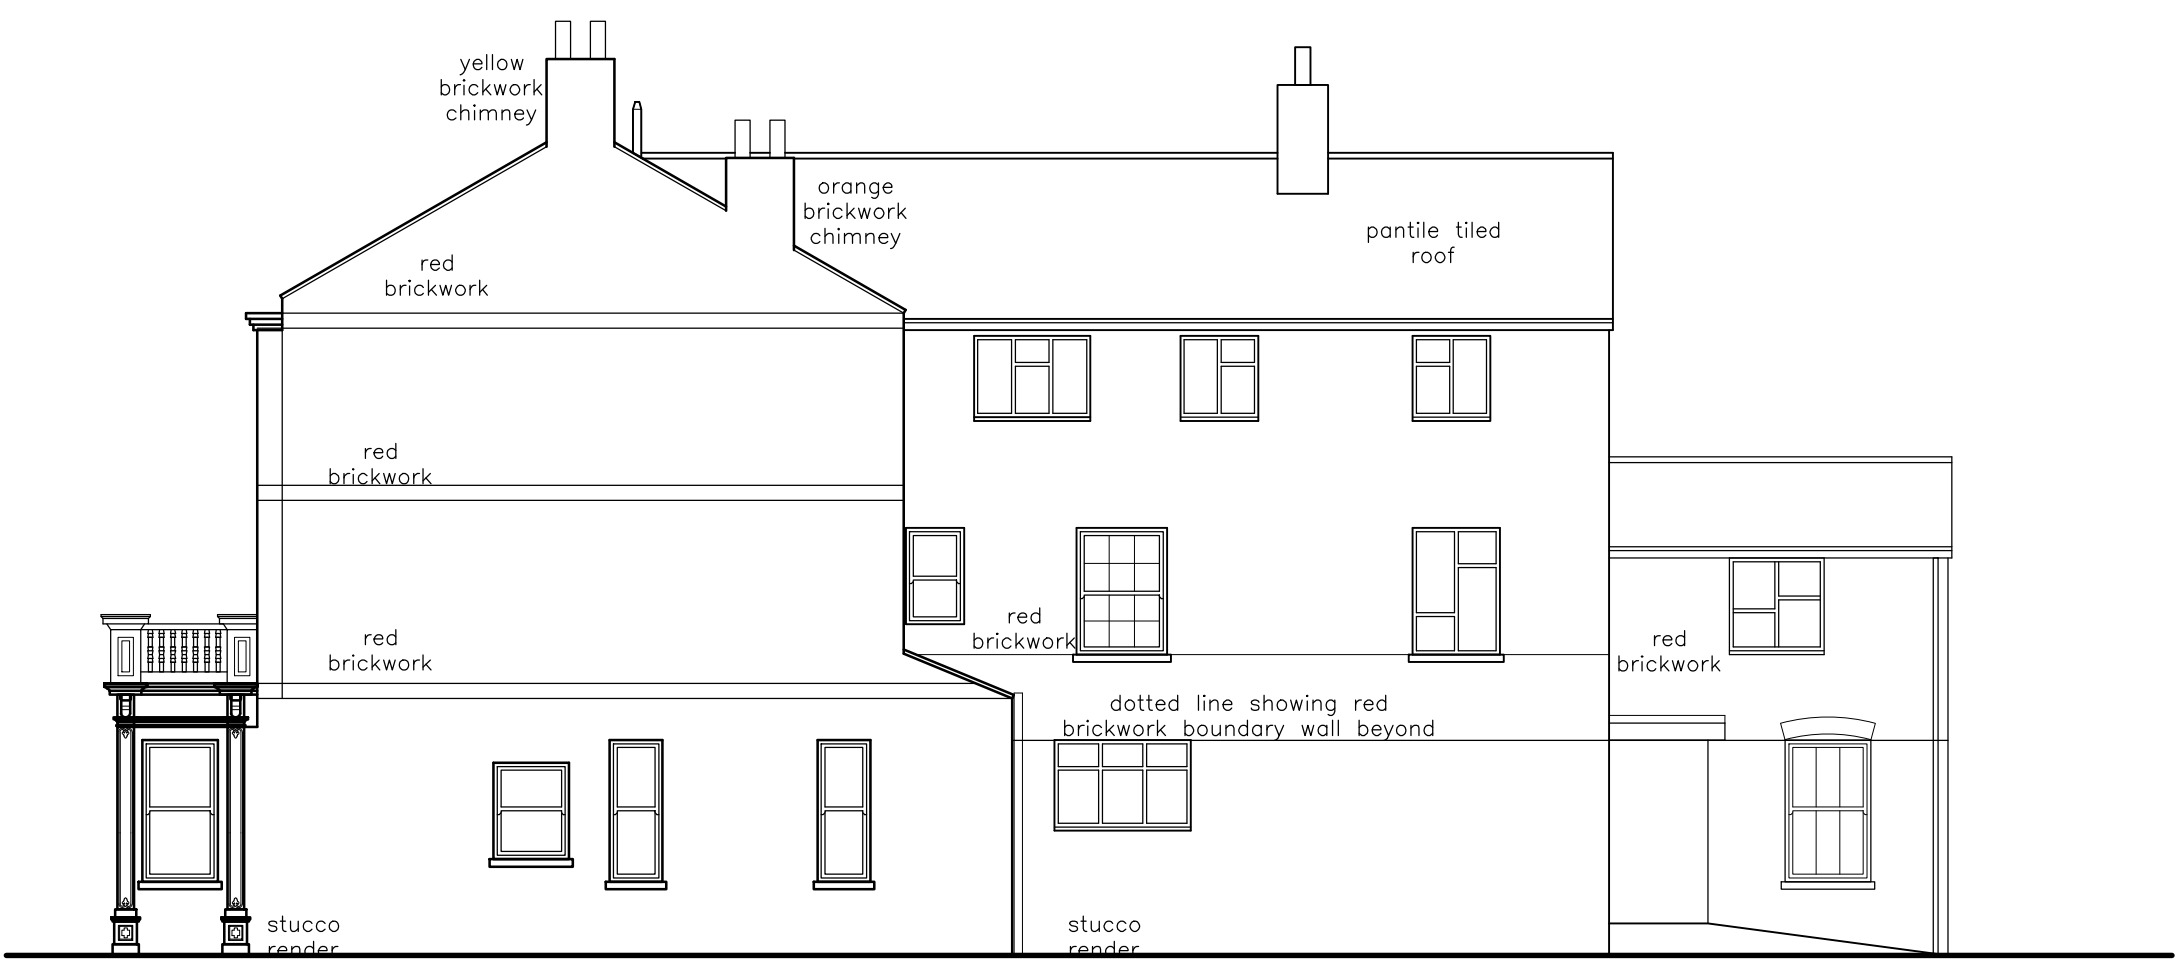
yellow brickwork chimney

orange brickwork chimney

pantile tiled roof

red brickwork

red brickwork

red brickwork

red brickwork

red brickwork

dotted line showing red brickwork boundary wall beyond

stucco render

stucco render